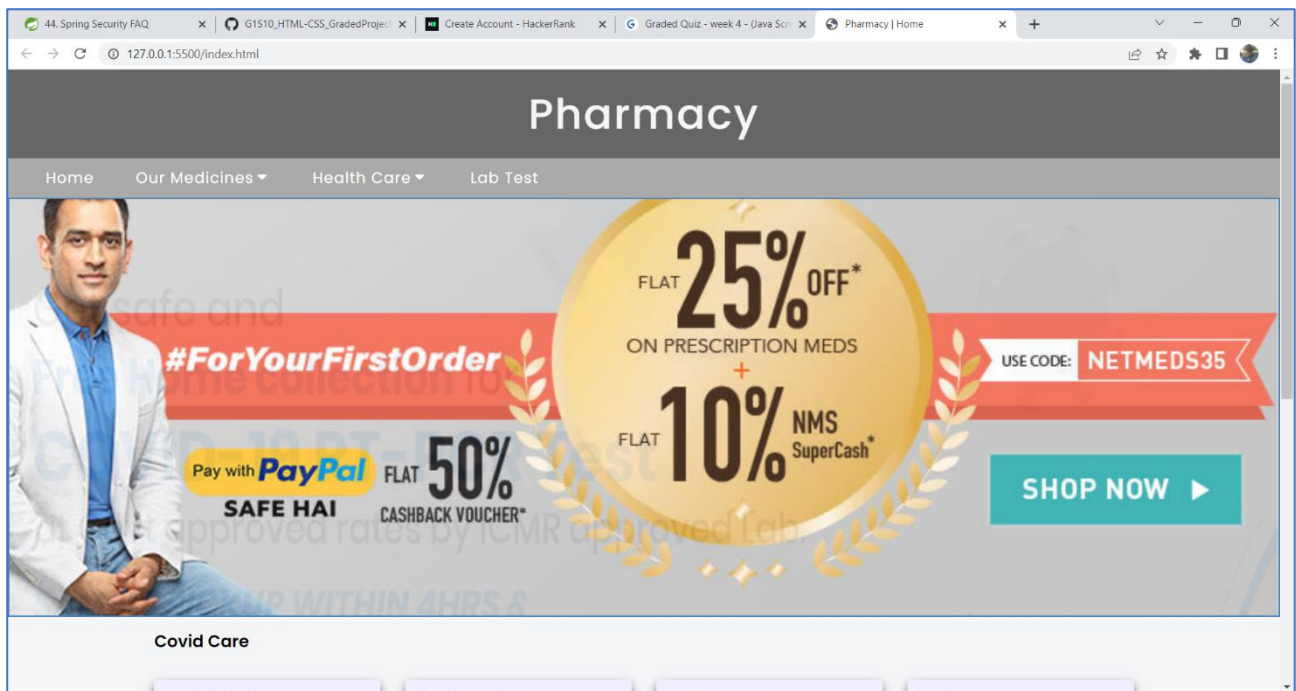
44. Spring Security FAQ ×
G1S10_HTML-CSS_GradedProjec ×
Create Account - HackerRank ×
Graded Quiz - week 4 - (Java Scr ×
Pharmacy | Home ×
+

127.0.0.1:5500/index.html

Pharmacy

Home Our Medicines Health Care Lab Test

safe and
Home Collection fo
COVID-19 RT-PCR Test
at approved rates by ICMR approved Lab.
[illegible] WITHIN 4HRS &

#ForYourFirstOrder

FLAT 25% OFF*
ON PRESCRIPTION MEDS
+
FLAT 10% NMS SuperCash*

USE CODE: NETMEDS35

Pay with PayPal SAFE HAI

FLAT 50% CASHBACK VOUCHER*

SHOP NOW ▶

Covid Care